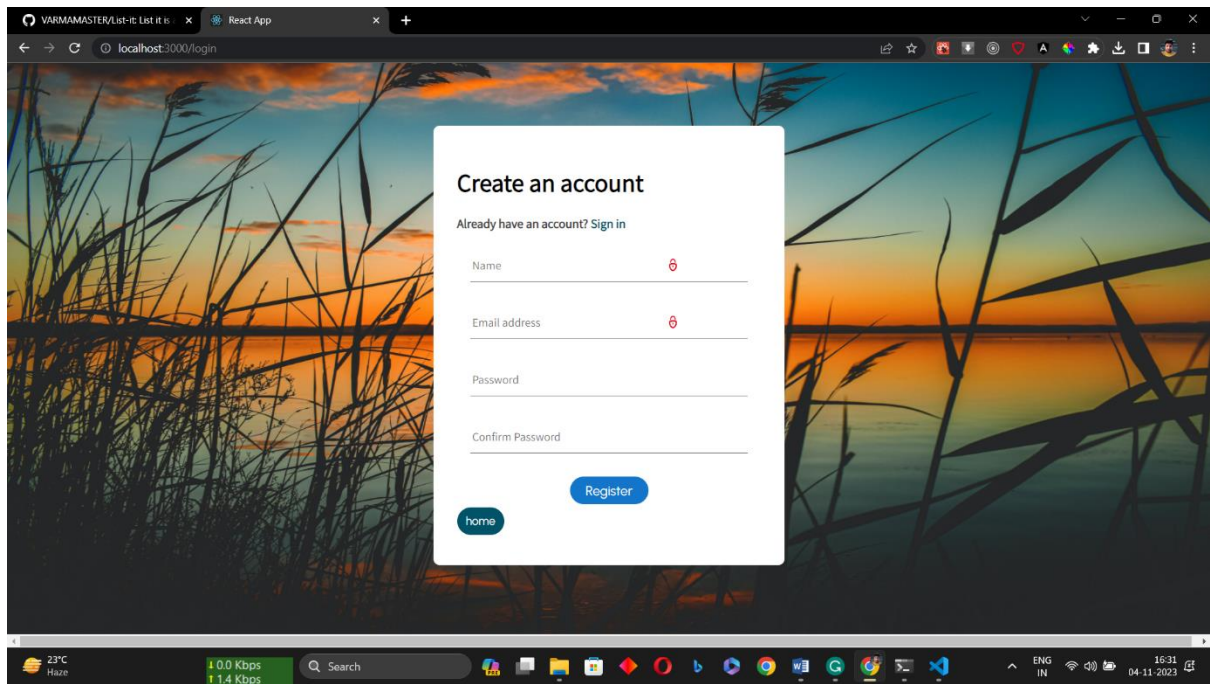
VARMAMASTER/List-it: List it is
React App
localhost:3000/login

Create an account

Already have an account? Sign in

Name

Email address

Password

Confirm Password

Register

home

23°C
Haze
↓0.0 Kbps
↑1.4 Kbps
Search
ENG
IN
16:31
04-11-2023